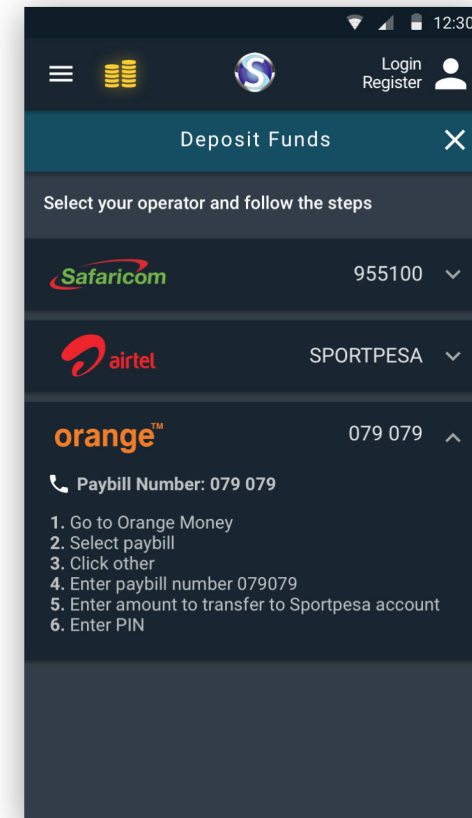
12:30

Login
Register

Deposit Funds

Select your operator and follow the steps

Safaricom 955100

airtel SPORTPESA

orange™ 079 079

Paybill Number: 079 079

1. Go to Orange Money
2. Select paybill
3. Click other
4. Enter paybill number 079079
5. Enter amount to transfer to Sportpesa account
6. Enter PIN